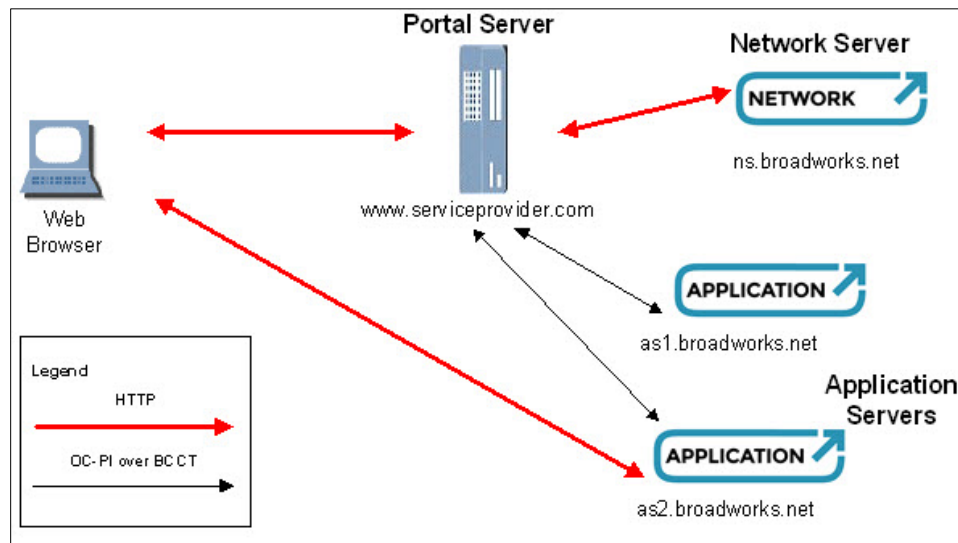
Portal Server

Network Server

NETWORK

ns.broadworks.net

Web Browser

www.serviceprovider.com

APPLICATION

as1.broadworks.net

Application Servers

APPLICATION

as2.broadworks.net

Legend

HTTP

OC-PI over BCCT